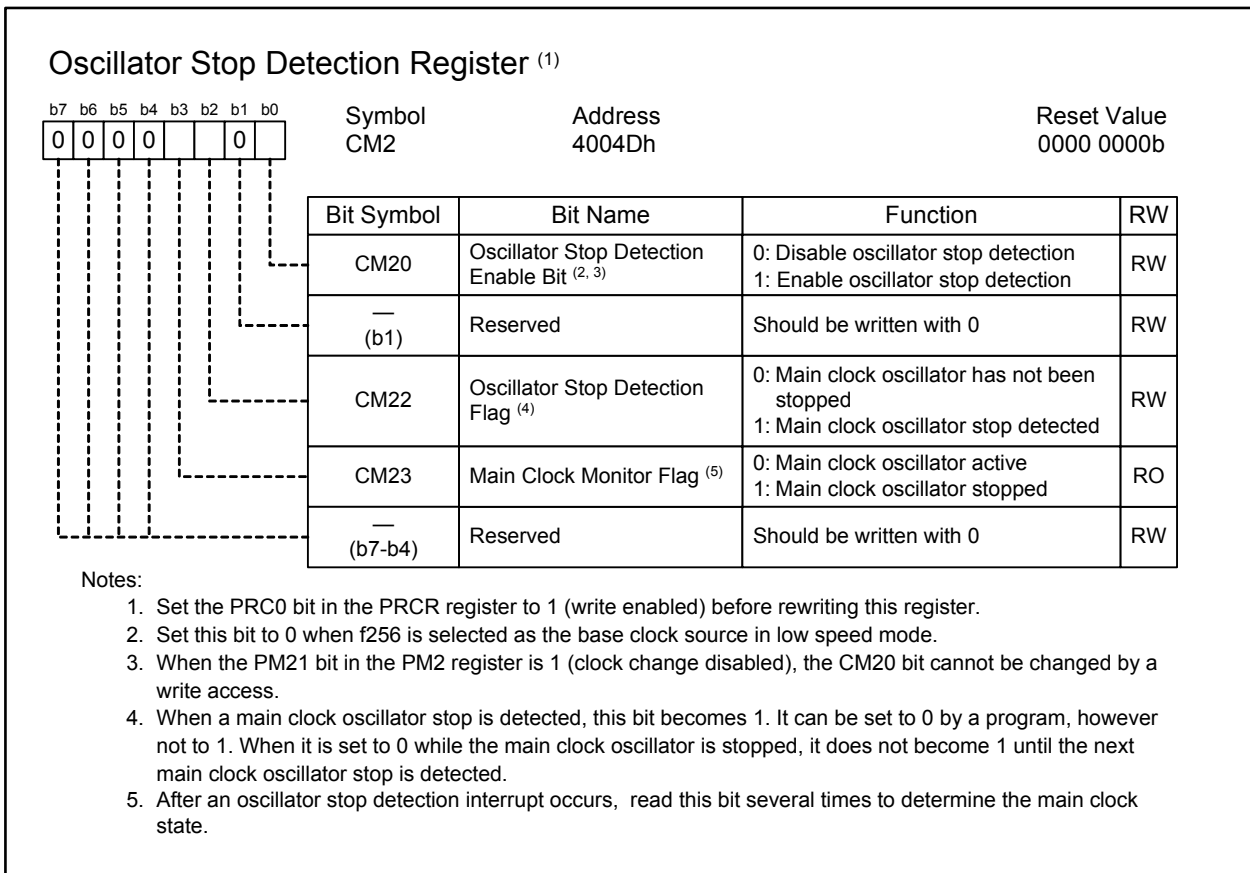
Oscillator Stop Detection Register $^{(1)}$

| b7 | b6 | b5 | b4 | b3 | b2 | b1 | b0 |
|---|---|---|---|---|---|---|---|
| 0 | 0 | 0 | 0 | | | 0 | |

Symbol
CM2

Address
4004Dh

Reset Value
0000 0000b

| Bit Symbol | Bit Name | Function | RW |
|---|---|---|---|
| CM20 | Oscillator Stop Detection Enable Bit $^{(2, 3)}$ | 0: Disable oscillator stop detection<br>1: Enable oscillator stop detection | RW |
| — (b1) | Reserved | Should be written with 0 | RW |
| CM22 | Oscillator Stop Detection Flag $^{(4)}$ | 0: Main clock oscillator has not been stopped<br>1: Main clock oscillator stop detected | RW |
| CM23 | Main Clock Monitor Flag $^{(5)}$ | 0: Main clock oscillator active<br>1: Main clock oscillator stopped | RO |
| — (b7-b4) | Reserved | Should be written with 0 | RW |

Notes:
1. Set the PRC0 bit in the PRCR register to 1 (write enabled) before rewriting this register.
2. Set this bit to 0 when f256 is selected as the base clock source in low speed mode.
3. When the PM21 bit in the PM2 register is 1 (clock change disabled), the CM20 bit cannot be changed by a write access.
4. When a main clock oscillator stop is detected, this bit becomes 1. It can be set to 0 by a program, however not to 1. When it is set to 0 while the main clock oscillator is stopped, it does not become 1 until the next main clock oscillator stop is detected.
5. After an oscillator stop detection interrupt occurs, read this bit several times to determine the main clock state.